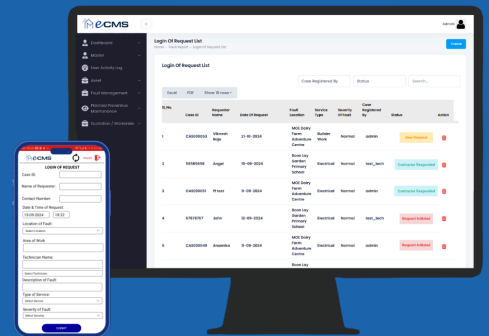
eCMS

Admin

Dashboard

Master

User Activity Log

Email

Fault Management

Planned Preventive Maintenance

Evaluation / Worksheet

Login Of Request List

Home - Fault Report - Login Of Request List

Create

Login Of Request List

Case Registered By

Status

Search...

Excel

PDF

Show 10 rows

| Sl.No. | Case ID | Requester Name | Date Of Request | Fault Location | Service Type | Severity Of Fault | Case Registered By | Status | |
|---|---|---|---|---|---|---|---|---|---|
| 1 | CA0000053 | Vikcesh Raju | 21-10-2024 | MOE Dairy Farm Adventure Centre | Builder Work | Normal | admin | New Request | |
| 2 | 591985956 | Angel | 15-09-2024 | Boon Lay Garden Primary School | Electrical | Normal | tssi_tech | Contractor Requested | |
| 3 | CA0000033 | Prover | 13-09-2024 | MOE Dairy Farm Adventure Centre | Electrical | Normal | admin | Contractor Requested | |
| 4 | 57676767 | John | 12-09-2024 | Boon Lay Garden Primary School | Electrical | Normal | tssi_tech | Request Initiated | |
| 5 | CA0000049 | Anamika | 11-09-2024 | MOE Dairy Farm Adventure Centre | Electrical | Normal | admin | Request Initiated | |
| 6 | | | | Boon Lay Garden Primary School | | | | | |

eCMS

LOGIN OF REQUEST

Case ID

Name of Requester

Contact Number

Date & Time of Request

13-09-2024 18:32

Location of Fault

Select Location

Area of Work

Technician Name

Select Technician

Description of Fault

Type of Service

Select Service

Severity of Fault

Select Severity

Submit